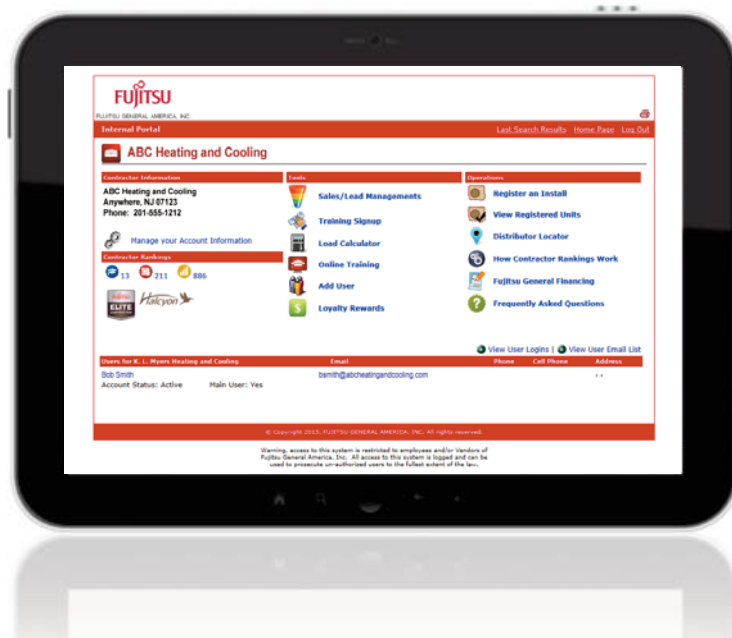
FUJITSU
FUJITSU GENERAL AMERICA, INC.

Internal Portal
Last Search Results Home Page Log Out

ABC Heating and Cooling

Contractor Information
ABC Heating and Cooling
Anywhere, NJ 07123
Phone: 201-555-1212

Manage your Account Information

Contractor Rankings
13 211 886

ELITE
Halcyon

Tools
Sales/Lead Managements
Training Signup
Load Calculator
Online Training
Add User
Loyalty Rewards

Operations
Register an Install
View Registered Units
Distributor Locator
How Contractor Rankings Work
Fujitsu General Financing
Frequently Asked Questions

View User Logins | View User Email List

| Users for K. L. Wyers Heating and Cooling | Email | Phone | Cell Phone | Address |
|---|---|---|---|---|
| Bob Smith<br>Account Status: Active Main User: Yes | bsmith@abcheatingandcooling.com | | | , , |

© Copyright 2015. FUJITSU GENERAL AMERICA, INC. All rights reserved.

Warning, access to this system is restricted to employees and/or Vendors of Fujitsu General America, Inc. All access to this system is logged and can be used to prosecute un-authorized users to the fullest extent of the law.